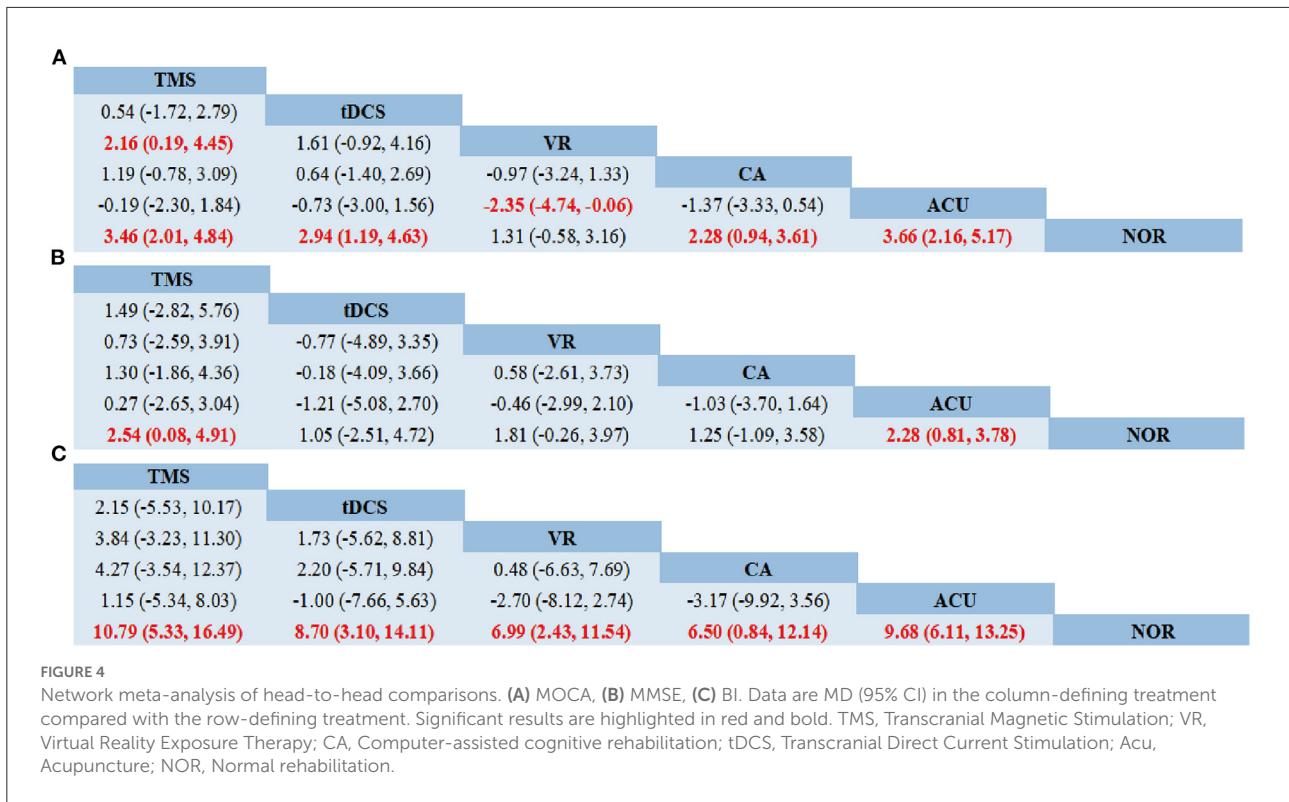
A

| TMS | | | | | |
|---|---|---|---|---|---|
| 0.54 (-1.72, 2.79) | tDCS | | | | |
| 2.16 (0.19, 4.45) | 1.61 (-0.92, 4.16) | VR | | | |
| 1.19 (-0.78, 3.09) | 0.64 (-1.40, 2.69) | -0.97 (-3.24, 1.33) | CA | | |
| -0.19 (-2.30, 1.84) | -0.73 (-3.00, 1.56) | -2.35 (-4.74, -0.06) | -1.37 (-3.33, 0.54) | ACU | |
| 3.46 (2.01, 4.84) | 2.94 (1.19, 4.63) | 1.31 (-0.58, 3.16) | 2.28 (0.94, 3.61) | 3.66 (2.16, 5.17) | NOR |

B

| TMS | | | | | |
|---|---|---|---|---|---|
| 1.49 (-2.82, 5.76) | tDCS | | | | |
| 0.73 (-2.59, 3.91) | -0.77 (-4.89, 3.35) | VR | | | |
| 1.30 (-1.86, 4.36) | -0.18 (-4.09, 3.66) | 0.58 (-2.61, 3.73) | CA | | |
| 0.27 (-2.65, 3.04) | -1.21 (-5.08, 2.70) | -0.46 (-2.99, 2.10) | -1.03 (-3.70, 1.64) | ACU | |
| 2.54 (0.08, 4.91) | 1.05 (-2.51, 4.72) | 1.81 (-0.26, 3.97) | 1.25 (-1.09, 3.58) | 2.28 (0.81, 3.78) | NOR |

C

| TMS | | | | | |
|---|---|---|---|---|---|
| 2.15 (-5.53, 10.17) | tDCS | | | | |
| 3.84 (-3.23, 11.30) | 1.73 (-5.62, 8.81) | VR | | | |
| 4.27 (-3.54, 12.37) | 2.20 (-5.71, 9.84) | 0.48 (-6.63, 7.69) | CA | | |
| 1.15 (-5.34, 8.03) | -1.00 (-7.66, 5.63) | -2.70 (-8.12, 2.74) | -3.17 (-9.92, 3.56) | ACU | |
| 10.79 (5.33, 16.49) | 8.70 (3.10, 14.11) | 6.99 (2.43, 11.54) | 6.50 (0.84, 12.14) | 9.68 (6.11, 13.25) | NOR |

FIGURE 4
Network meta-analysis of head-to-head comparisons. (A) MOCA, (B) MMSE, (C) BI. Data are MD (95% CI) in the column-defining treatment compared with the row-defining treatment. Significant results are highlighted in red and bold. TMS, Transcranial Magnetic Stimulation; VR, Virtual Reality Exposure Therapy; CA, Computer-assisted cognitive rehabilitation; tDCS, Transcranial Direct Current Stimulation; Acu, Acupuncture; NOR, Normal rehabilitation.